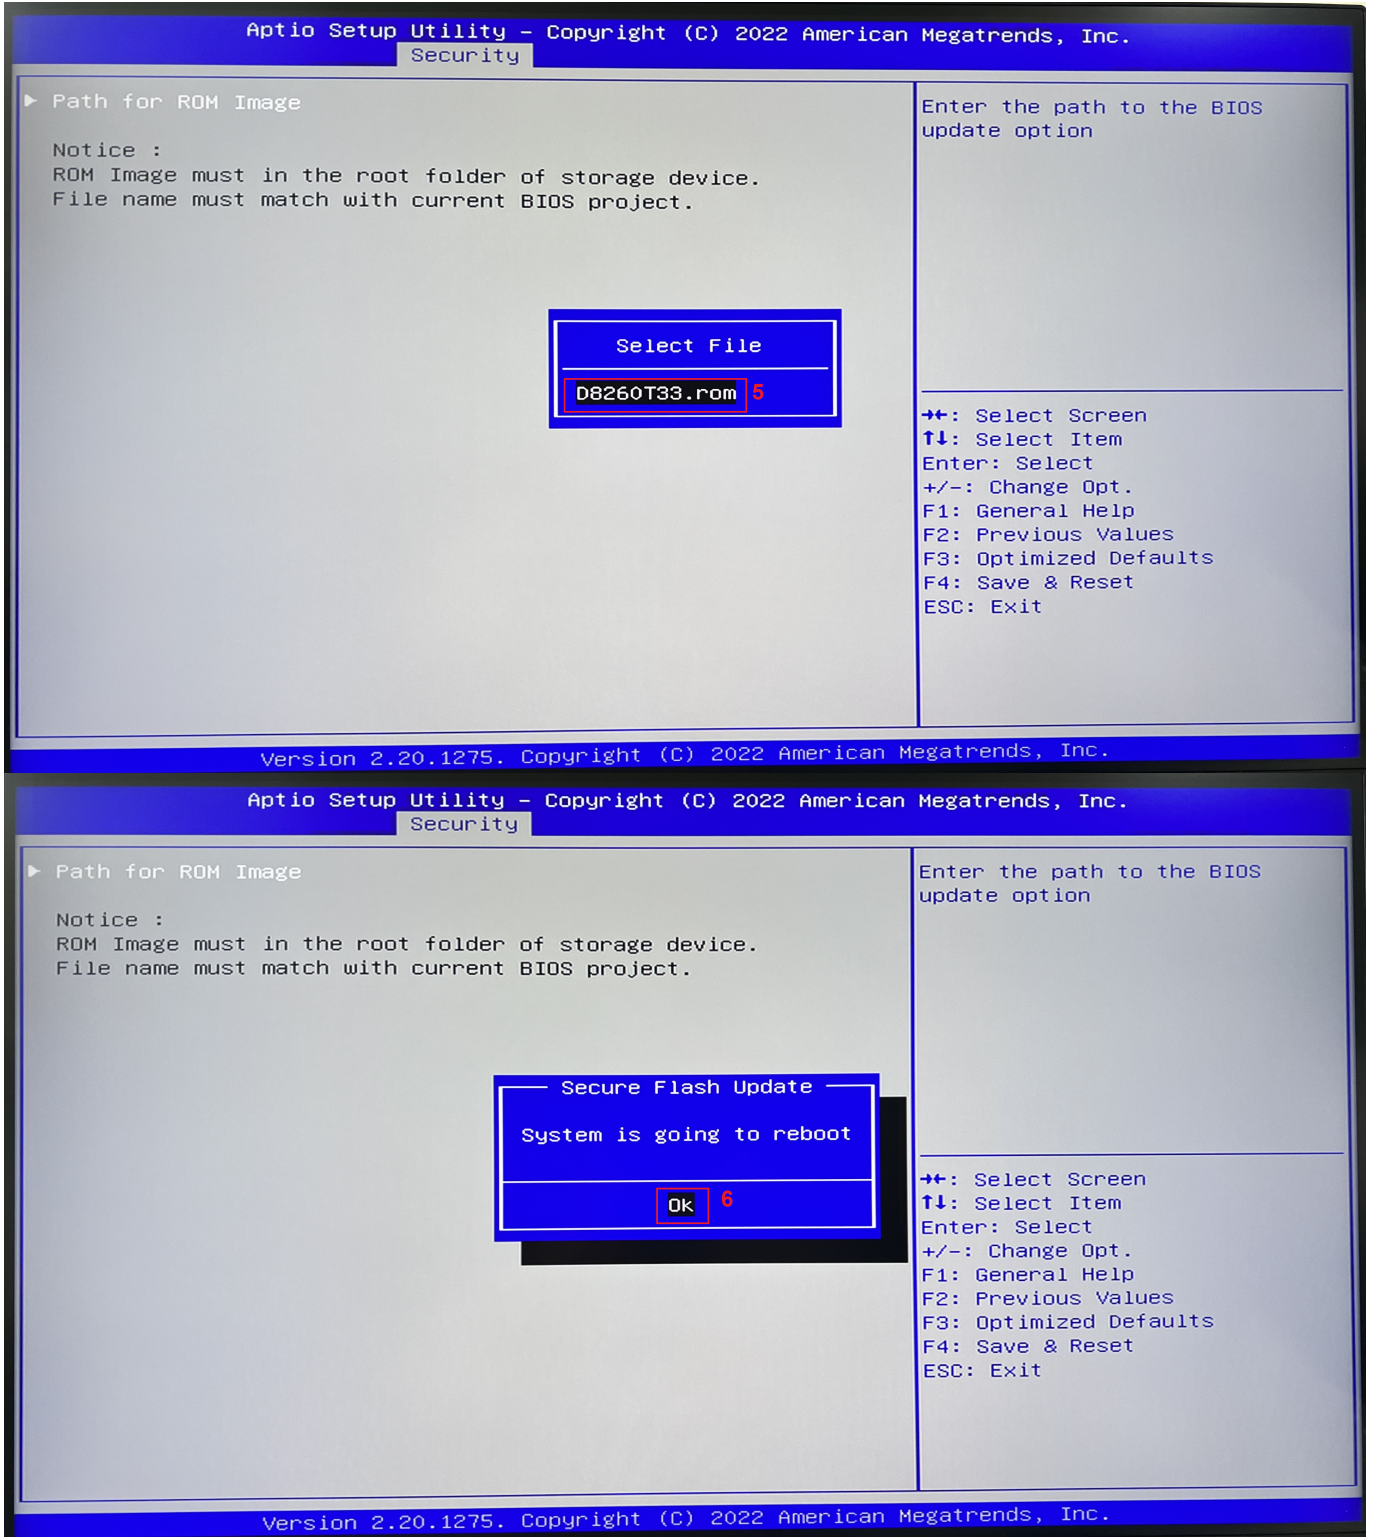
Aptio Setup Utility – Copyright (C) 2022 American Megatrends, Inc.
Security

▶ Path for ROM Image

Notice :
ROM Image must in the root folder of storage device.
File name must match with current BIOS project.

Select File
D8260T33.rom 5

Enter the path to the BIOS update option

→←: Select Screen
↑↓: Select Item
Enter: Select
+/-: Change Opt.
F1: General Help
F2: Previous Values
F3: Optimized Defaults
F4: Save & Reset
ESC: Exit

Version 2.20.1275. Copyright (C) 2022 American Megatrends, Inc.

Aptio Setup Utility – Copyright (C) 2022 American Megatrends, Inc.
Security

▶ Path for ROM Image

Notice :
ROM Image must in the root folder of storage device.
File name must match with current BIOS project.

Secure Flash Update
System is going to reboot
Ok 6

Enter the path to the BIOS update option

→←: Select Screen
↑↓: Select Item
Enter: Select
+/-: Change Opt.
F1: General Help
F2: Previous Values
F3: Optimized Defaults
F4: Save & Reset
ESC: Exit

Version 2.20.1275. Copyright (C) 2022 American Megatrends, Inc.